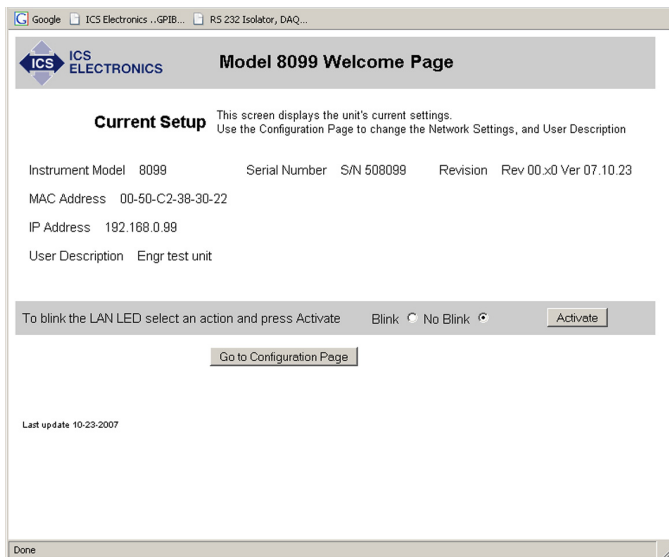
Google ICS Electronics ..GPIB... RS 232 Isolator, DAQ...

ICS ICS ELECTRONICS

Model 8099 Welcome Page

Current Setup

This screen displays the unit's current settings.
Use the Configuration Page to change the Network Settings, and User Description

Instrument Model 8099 Serial Number S/N 508099 Revision Rev 00.x0 Ver 07.10.23

MAC Address 00-50-C2-38-30-22

IP Address 192.168.0.99

User Description Engr test unit

To blink the LAN LED select an action and press Activate Blink No Blink Activate

Go to Configuration Page

Last update 10-23-2007

Done